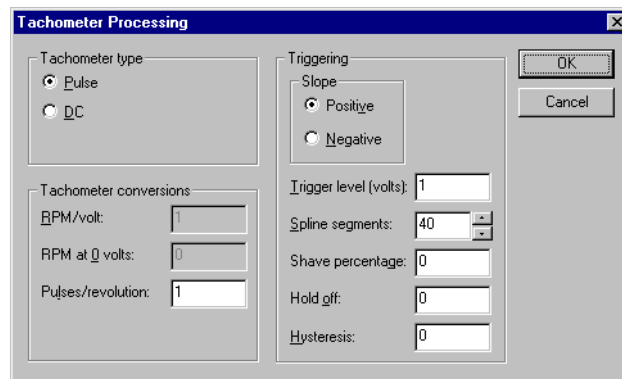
Tachometer Processing

Tachometer type
Pulse
DC

Tachometer conversions
RPM/volt: 1
RPM at 0 volts: 0
Pulses/revolution: 1

Triggering
Slope
Positive
Negative

Trigger level (volts): 1
Spline segments: 40
Shave percentage: 0
Hold off: 0
Hysteresis: 0

OK
Cancel